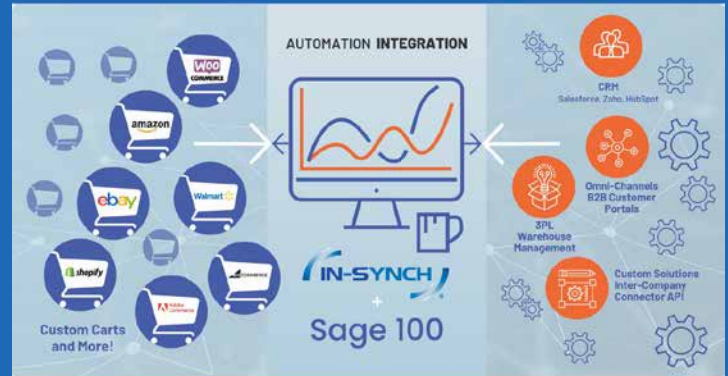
AUTOMATION INTEGRATION

WOO COMMERCE

amazon

ebay

Walmart

shopify

BIGCOMMERCE

Adobe Commerce

Custom Carts and More!

IN-SYNCH

+

Sage 100

CRM
Salesforce, Zoho, HubSpot

Omni-Channels B2B Customer Portals

3PL Warehouse Management

Custom Solutions Inter-Company Connector API